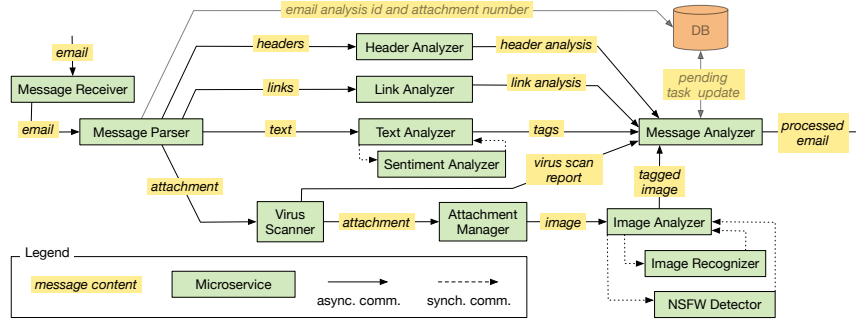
email analysis id and attachment number

DB

email

Message Receiver

headers

Header Analyzer

header analysis

links

Link Analyzer

link analysis

pending task update

email

Message Parser

text

Text Analyzer

tags

Message Analyzer

processed email

Sentiment Analyzer

virus scan report

tagged image

attachment

Virus Scanner

attachment

Attachment Manager

image

Image Analyzer

Image Recognizer

NSFW Detector

Legend

message content

Microservice

async. comm.

synch. comm.